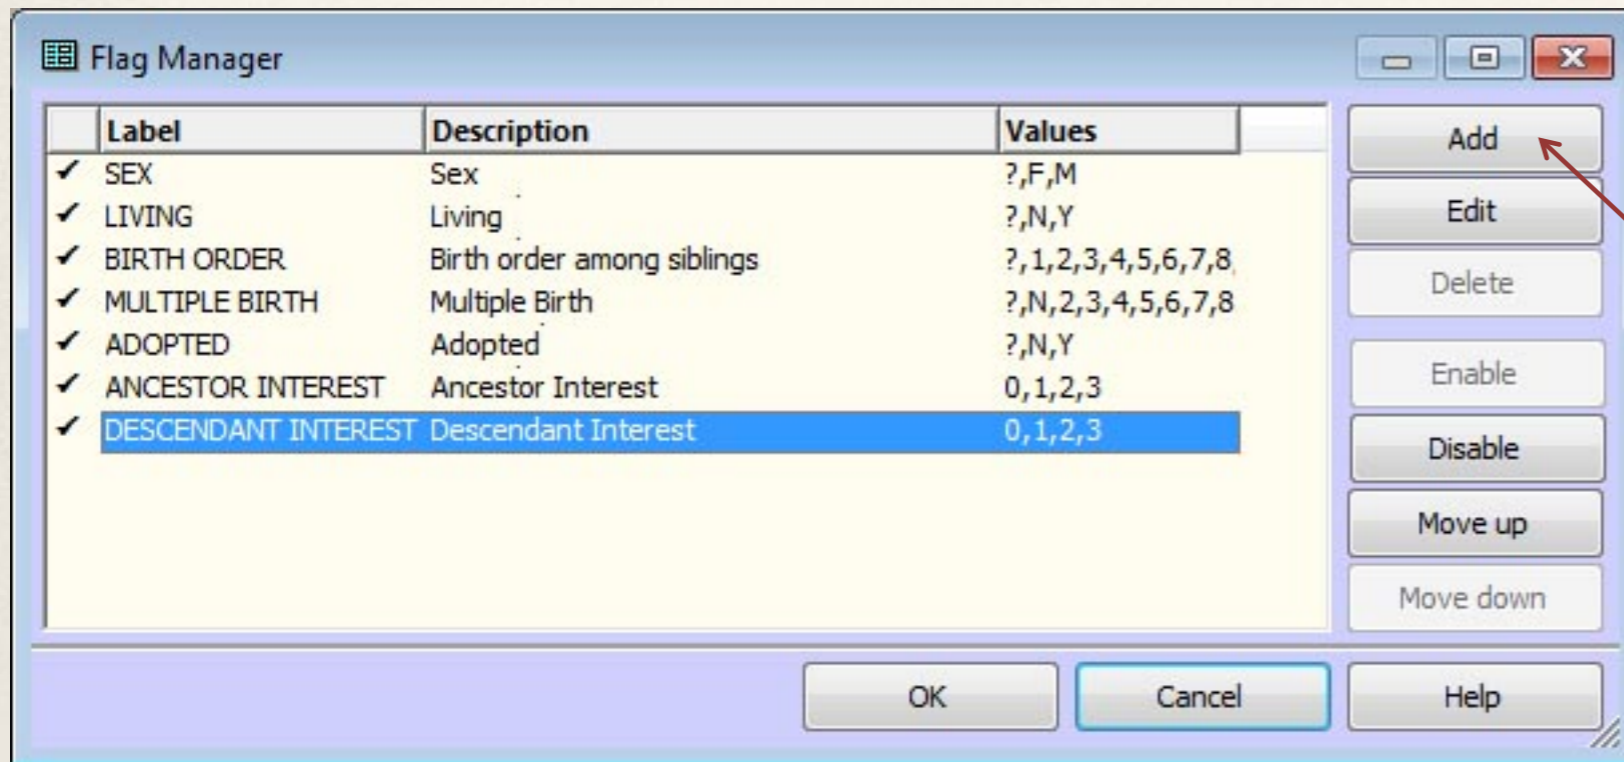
Flag Manager

| | Label | Description | Values |
|---|---|---|---|
| ✓ | SEX | Sex | ?,F,M |
| ✓ | LIVING | Living | ?,N,Y |
| ✓ | BIRTH ORDER | Birth order among siblings | ?,1,2,3,4,5,6,7,8, |
| ✓ | MULTIPLE BIRTH | Multiple Birth | ?,N,2,3,4,5,6,7,8 |
| ✓ | ADOPTED | Adopted | ?,N,Y |
| ✓ | ANCESTOR INTEREST | Ancestor Interest | 0,1,2,3 |
| ✓ | DESCENDANT INTEREST | Descendant Interest | 0,1,2,3 |

Add
Edit
Delete
Enable
Disable
Move up
Move down

OK
Cancel
Help